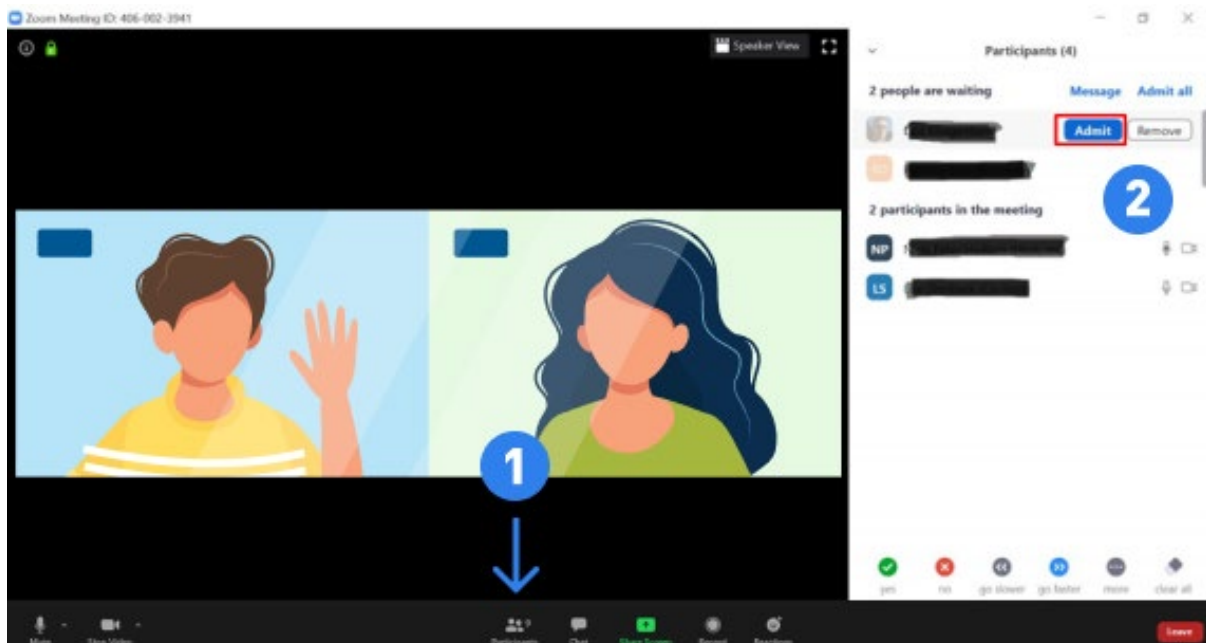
Zoom Meeting ID: 406-002-3941

Speaker View

Participants (4)

2 people are waiting Message Admit all

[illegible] Admit Remove

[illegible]

2

2 participants in the meeting

NP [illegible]

LS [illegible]

1

yes no go slower go faster more clear all

Mute Stop Video Participants Chat Share Screen Record Reactions

Leave